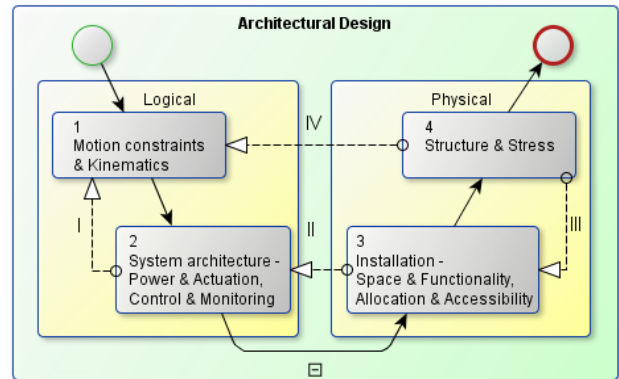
Architectural Design

Logical

1
Motion constraints
& Kinematics

2
System architecture -
Power & Actuation,
Control & Monitoring

I

Physical

4
Structure & Stress

3
Installation -
Space & Functionality,
Allocation & Accessibility

IV

II

III

⊟